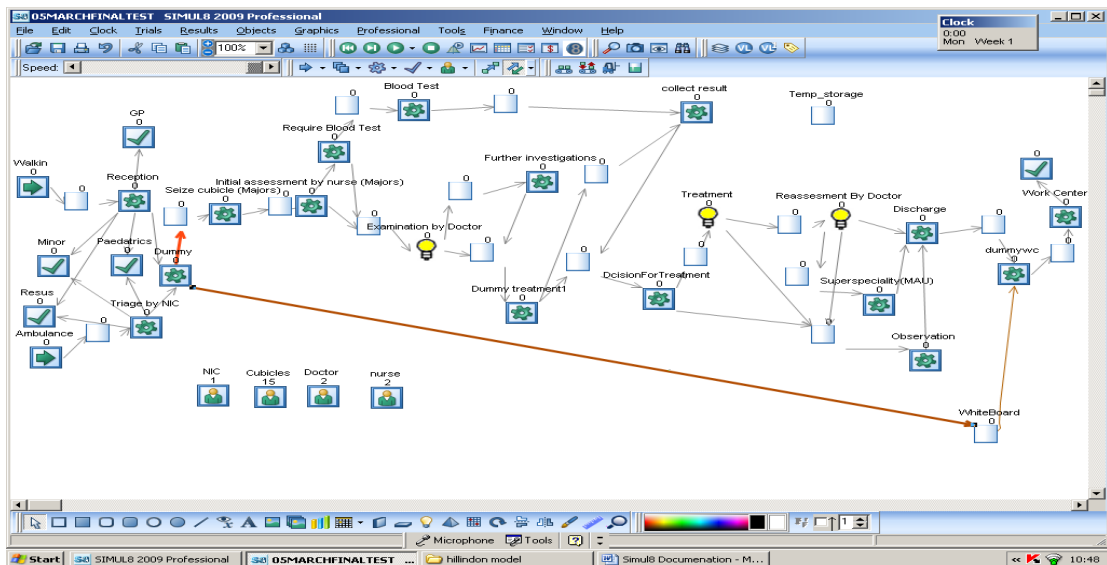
05MARCHFINALTEST SIMUL8 2009 Professional

File Edit Clock Trials Results Objects Graphics Professional Tools Finance Window Help

100%

Speed:

Clock
0:00
Mon Week 1

Blood Test
0
0
0
collect result
0
Temp_storage
0
GP
0
Require Blood Test
0
Walkin
0
Reception
0
0
Seize cubicle (Majors)
0
Initial assessment by nurse (Majors)
0
0
0
Further investigations
0
0
0
Treatment
Reassesment By Doctor
Discharge
0
0
Work Center
0
Examination by Doctor
0
0
0
0
0
Minor
0
Paedatrics
0
Dummy
0
dummywc
0
0
0
0
DcisionForTreatment
0
0
Superspeciality(MAU)
0
Resus
0
Triage by NIC
0
Dummy treatment1
0
0
Ambulance
0
0
Observation
0
NIC
1
Cubicles
15
Doctor
2
nurse
2
WhiteBoard
0

Microphone Tools

Start SIMUL8 2009 Professional 05MARCHFINALTEST ... hillindon model Simul8 Documenation - M... 10:48